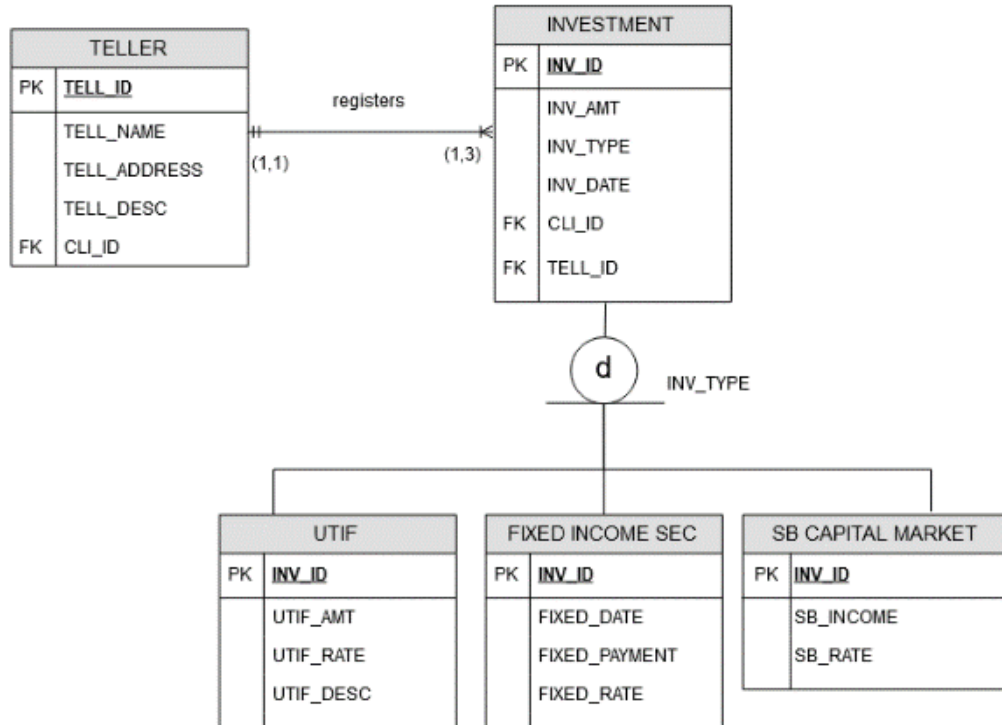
TELLER

| PK | TELL_ID |
|---|---|
| | TELL_NAME |
| | TELL_ADDRESS |
| | TELL_DESC |
| FK | CLI_ID |

registers

(1,1)

(1,3)

INVESTMENT

| PK | INV_ID |
|---|---|
| | INV_AMT |
| | INV_TYPE |
| | INV_DATE |
| FK | CLI_ID |
| FK | TELL_ID |

d

INV_TYPE

UTIF

| PK | INV_ID |
|---|---|
| | UTIF_AMT |
| | UTIF_RATE |
| | UTIF_DESC |

FIXED INCOME SEC

| PK | INV_ID |
|---|---|
| | FIXED_DATE |
| | FIXED_PAYMENT |
| | FIXED_RATE |

SB CAPITAL MARKET

| PK | INV_ID |
|---|---|
| | SB_INCOME |
| | SB_RATE |